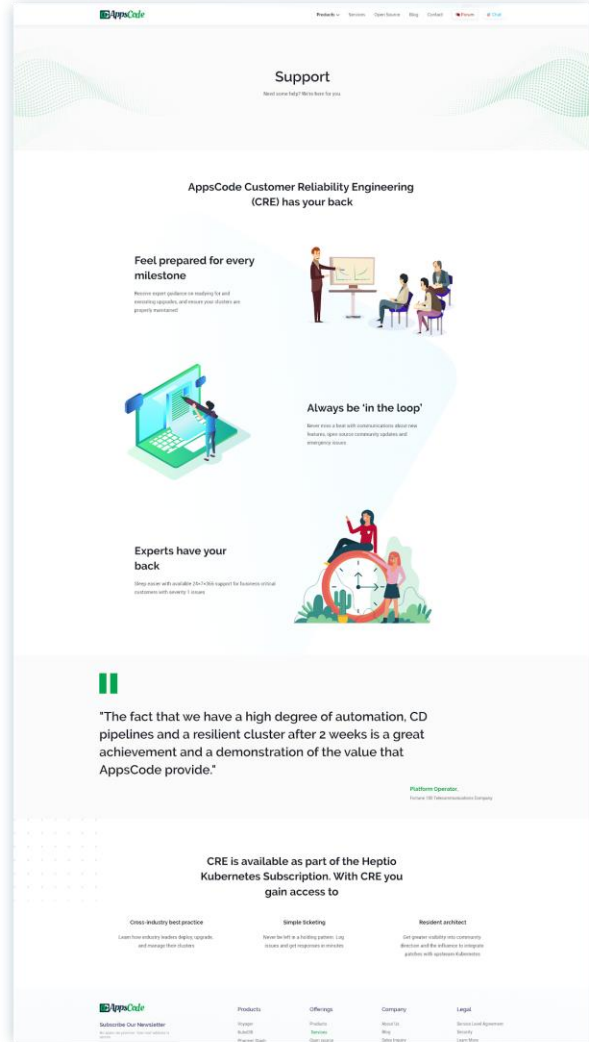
AppsCode

Products Services Open Source Blog Contact Forum Chat

Support

Need some help? We're here for you

AppsCode Customer Reliability Engineering (CRE) has your back

Feel prepared for every milestone

Receive expert guidance on readying for and executing upgrades, and ensure your clusters are properly maintained

Always be 'in the loop'

Never miss a beat with communications about new features, open source community updates and emergency issues

Experts have your back

Sleep easier with available 24×7×365 support for business critical customers with severity 1 issues

"The fact that we have a high degree of automation, CD pipelines and a resilient cluster after 2 weeks is a great achievement and a demonstration of the value that AppsCode provide."

Platform Operator,
Fortune 100 Telecommunications Company

CRE is available as part of the Heptio Kubernetes Subscription. With CRE you gain access to

Cross-industry best practice

Learn how industry leaders deploy, upgrade, and manage their clusters

Simple ticketing

Never be left in a holding pattern. Log issues and get responses in minutes

Resident architect

Get greater visibility into community direction and the influence to integrate patches with upstream Kubernetes

AppsCode

Subscribe Our Newsletter

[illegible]

Products

Voyager
KubeDB
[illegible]

Offerings

Products
Services
Open source

Company

About Us
Blog
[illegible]

Legal

Service Level Agreement
Security
Learn More